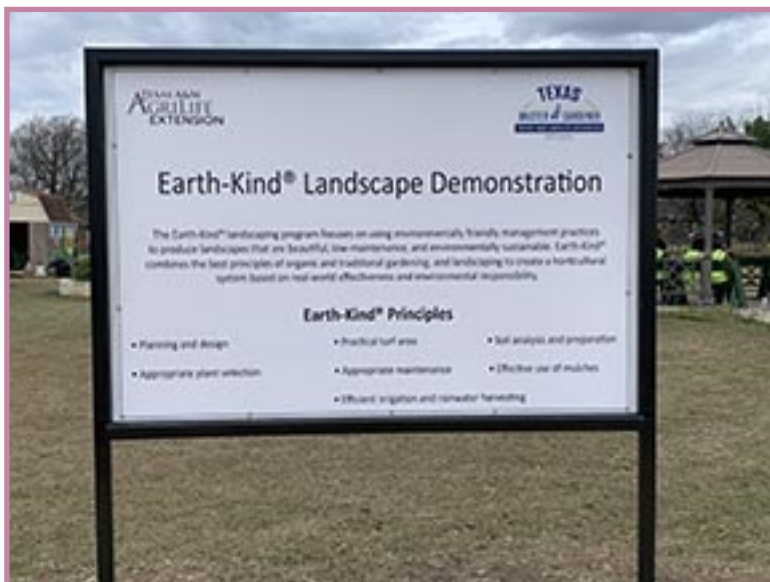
TEXAS A&M AGRILIFE EXTENSION

TEXAS MASTER GARDENER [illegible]

Earth-Kind® Landscape Demonstration

The Earth-Kind® landscaping program focuses on using environmentally friendly management practices to produce landscapes that are beautiful, low maintenance, and environmentally sustainable. Earth-Kind® combines the best principles of organic and traditional gardening, and landscaping to create a horticultural system based on real-world effectiveness and environmental responsibility.

Earth-Kind® Principles

• Planning and design
• Practical turf areas
• Soil analysis and preparation
• Appropriate plant selection
• Appropriate maintenance
• Effective use of mulches
• Efficient irrigation and rainwater harvesting